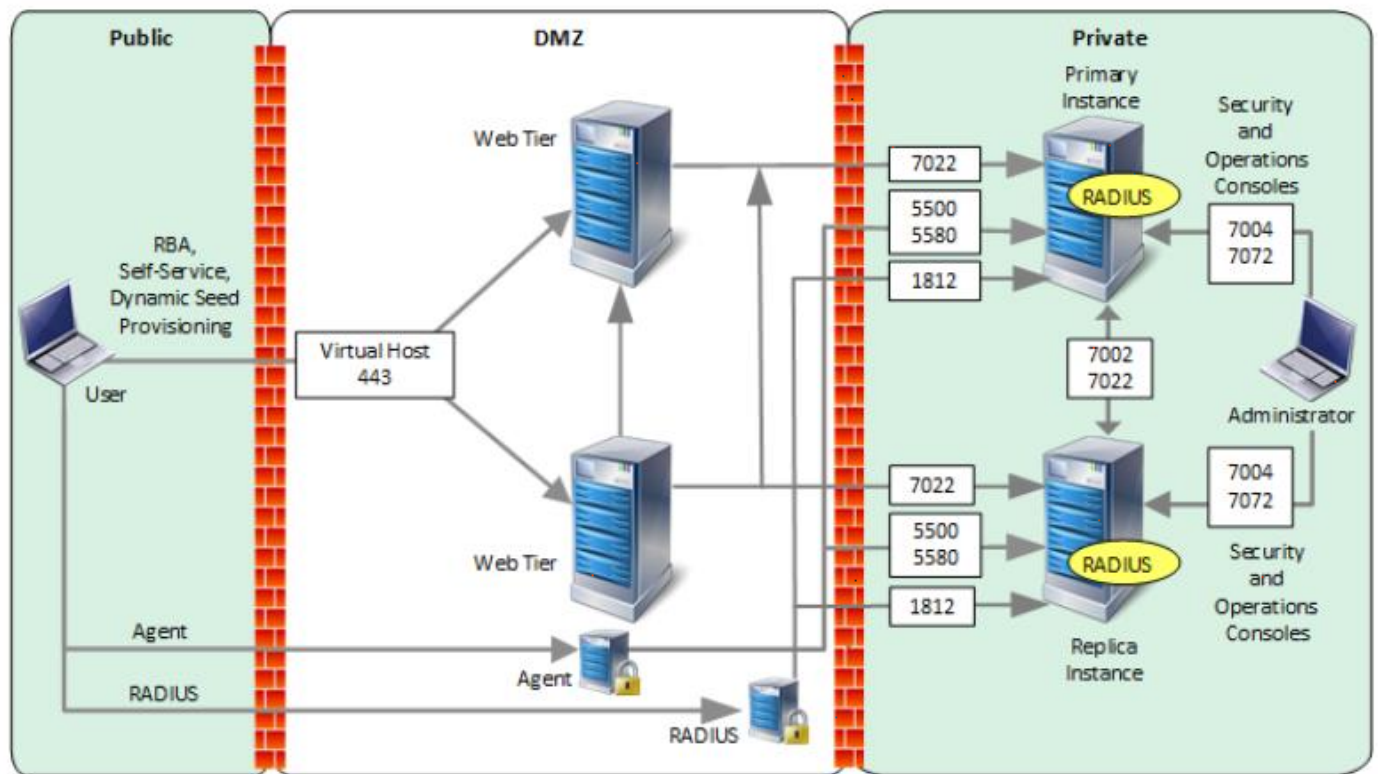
Public

DMZ

Private

RBA, Self-Service, Dynamic Seed Provisioning

User

Virtual Host 443

Web Tier

Web Tier

Agent

Agent

RADIUS

RADIUS

Primary Instance

RADIUS

Security and Operations Consoles

7022

5500
5580

1812

7004
7072

7002
7022

Administrator

7022

5500
5580

1812

7004
7072

RADIUS

Security and Operations Consoles

Replica Instance